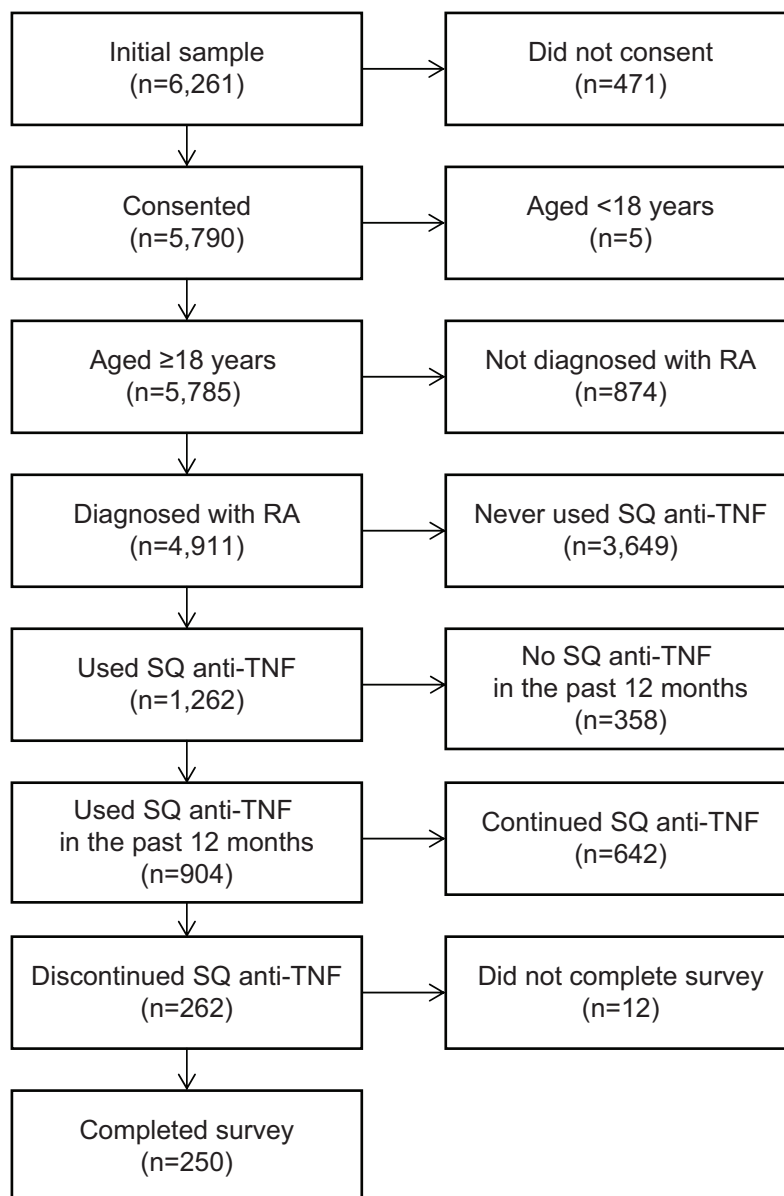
Initial sample
(n=6,261)

Did not consent
(n=471)

Consented
(n=5,790)

Aged <18 years
(n=5)

Aged ≥18 years
(n=5,785)

Not diagnosed with RA
(n=874)

Diagnosed with RA
(n=4,911)

Never used SQ anti-TNF
(n=3,649)

Used SQ anti-TNF
(n=1,262)

No SQ anti-TNF
in the past 12 months
(n=358)

Used SQ anti-TNF
in the past 12 months
(n=904)

Continued SQ anti-TNF
(n=642)

Discontinued SQ anti-TNF
(n=262)

Did not complete survey
(n=12)

Completed survey
(n=250)